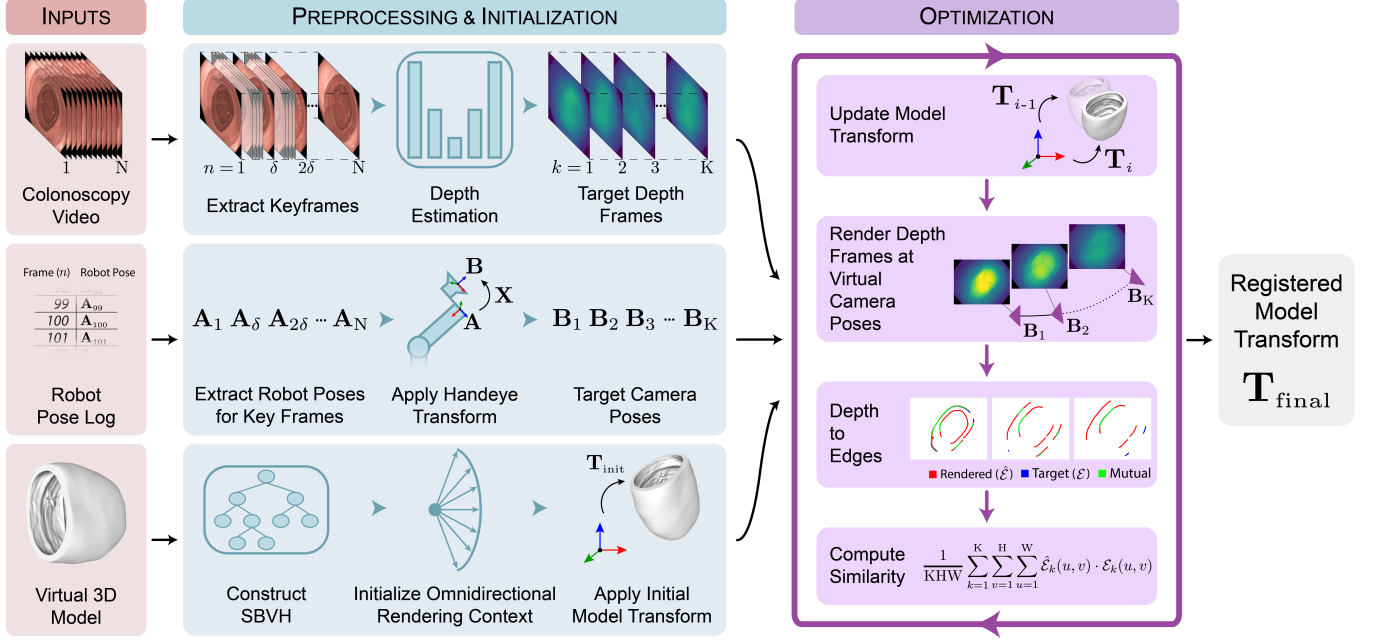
INPUTS

PREPROCESSING & INITIALIZATION

OPTIMIZATION

1 N

Colonoscopy Video

$n=1$ $\delta$ $2\delta$ N

Extract Keyframes

Depth Estimation

$k=1$ 2 3 K

Target Depth Frames

Frame ($n$) Robot Pose

99 $\mathbf{A}_{99}$

100 $\mathbf{A}_{100}$

101 $\mathbf{A}_{101}$

Robot Pose Log

$\mathbf{A}_1$ $\mathbf{A}_\delta$ $\mathbf{A}_{2\delta}$ ··· $\mathbf{A}_\mathrm{N}$

Extract Robot Poses for Key Frames

$\mathbf{B}$ $\mathbf{X}$ $\mathbf{A}$

Apply Handeye Transform

$\mathbf{B}_1$ $\mathbf{B}_2$ $\mathbf{B}_3$ ··· $\mathbf{B}_\mathrm{K}$

Target Camera Poses

Virtual 3D Model

Construct SBVH

Initialize Omnidirectional Rendering Context

$\mathbf{T}_\mathrm{init}$

Apply Initial Model Transform

Update Model Transform

$\mathbf{T}_{i-1}$ $\mathbf{T}_i$

Render Depth Frames at Virtual Camera Poses

$\mathbf{B}_\mathrm{K}$ $\mathbf{B}_1$ $\mathbf{B}_2$

Depth to Edges

Rendered ($\hat{\mathcal{E}}$) Target ($\mathcal{E}$) Mutual

Compute Similarity

$\frac{1}{\mathrm{KHW}}\sum_{k=1}^{\mathrm{K}}\sum_{v=1}^{\mathrm{H}}\sum_{u=1}^{\mathrm{W}}\hat{\mathcal{E}}_k(u,v)\cdot\mathcal{E}_k(u,v)$

Registered Model Transform

$\mathbf{T}_\mathrm{final}$